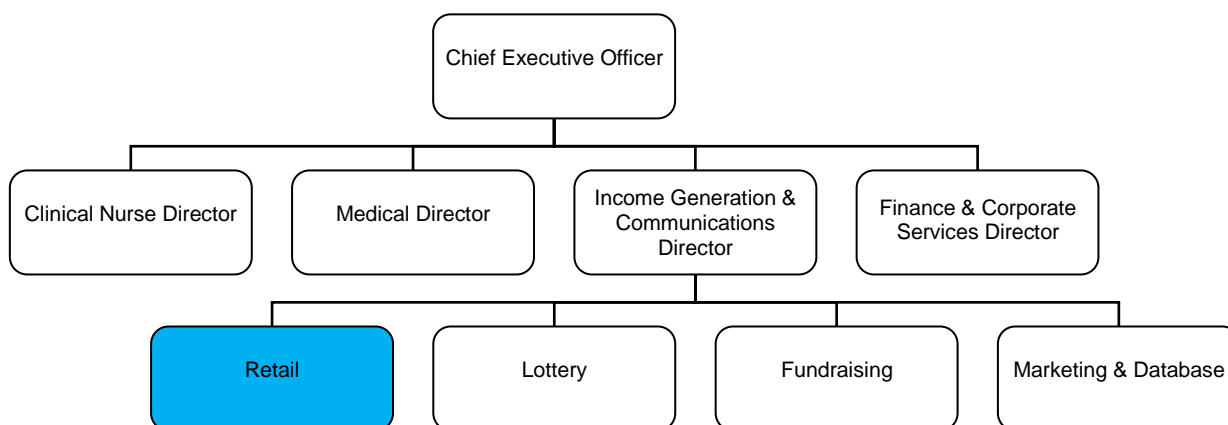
Chief Executive Officer

Clinical Nurse Director

Medical Director

Income Generation & Communications Director

Finance & Corporate Services Director

Retail

Lottery

Fundraising

Marketing & Database